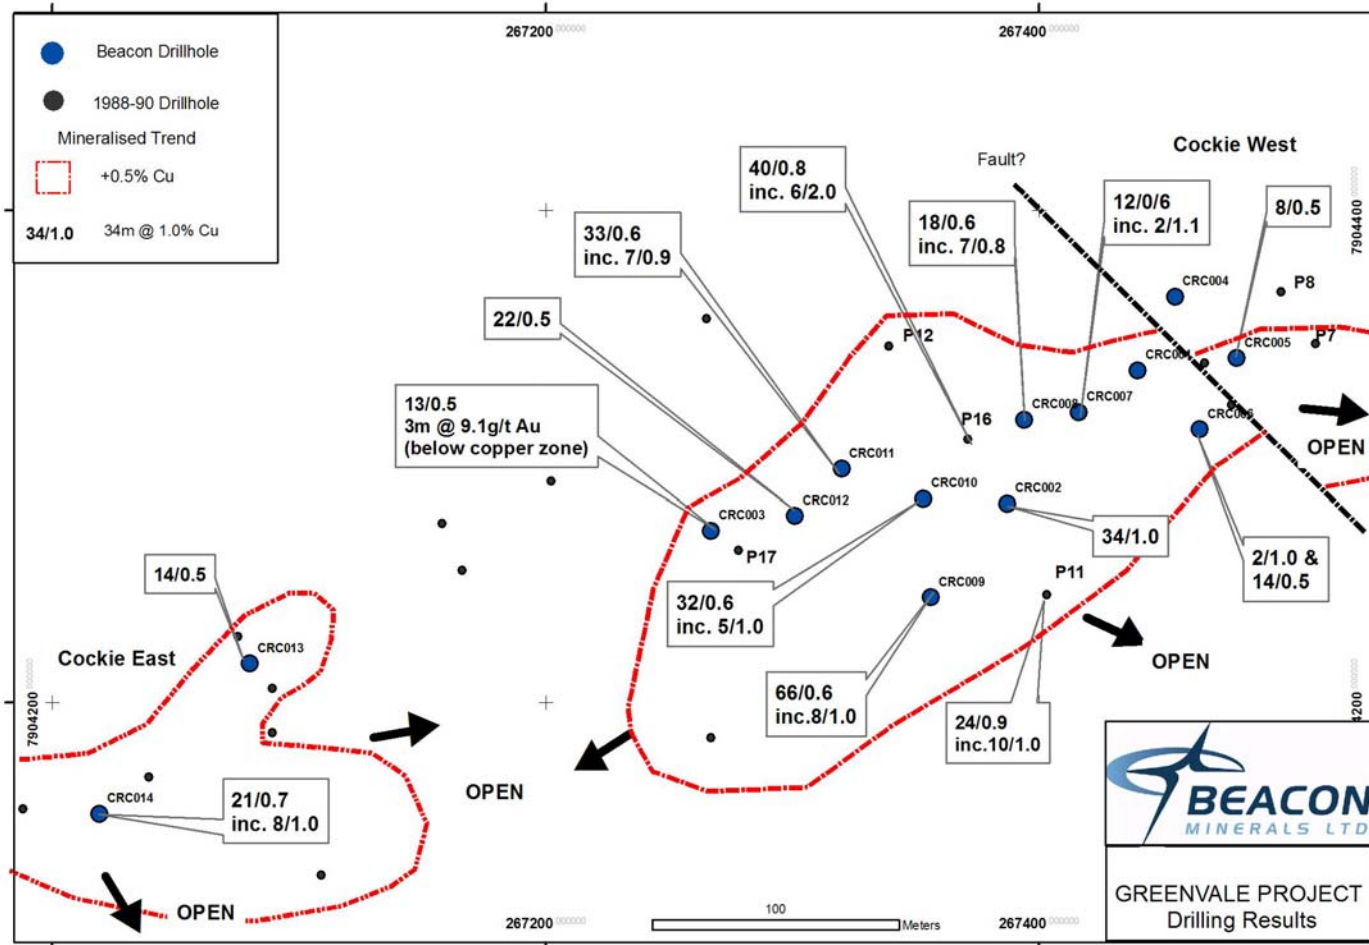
Beacon Drillhole

1988-90 Drillhole

Mineralised Trend

+0.5% Cu

34/1.0 34m @ 1.0% Cu

267200

267400

7904400

7904200

Cockie West

Fault?

40/0.8
inc. 6/2.0

18/0.6
inc. 7/0.8

12/0/6
inc. 2/1.1

8/0.5

33/0.6
inc. 7/0.9

22/0.5

13/0.5
3m @ 9.1g/t Au
(below copper zone)

CRC004

P8

P7

P12

CRC001

CRC005

CRC008

CRC007

P16

CRC006

OPEN

CRC011

CRC010

CRC002

CRC012

CRC003

P17

34/1.0

2/1.0 &
14/0.5

14/0.5

CRC009

P11

32/0.6
inc. 5/1.0

CRC013

Cockie East

OPEN

66/0.6
inc.8/1.0

24/0.9
inc.10/1.0

CRC014

21/0.7
inc. 8/1.0

OPEN

OPEN

100

Meters

BEACON
MINERALS LTD

GREENVALE PROJECT
Drilling Results